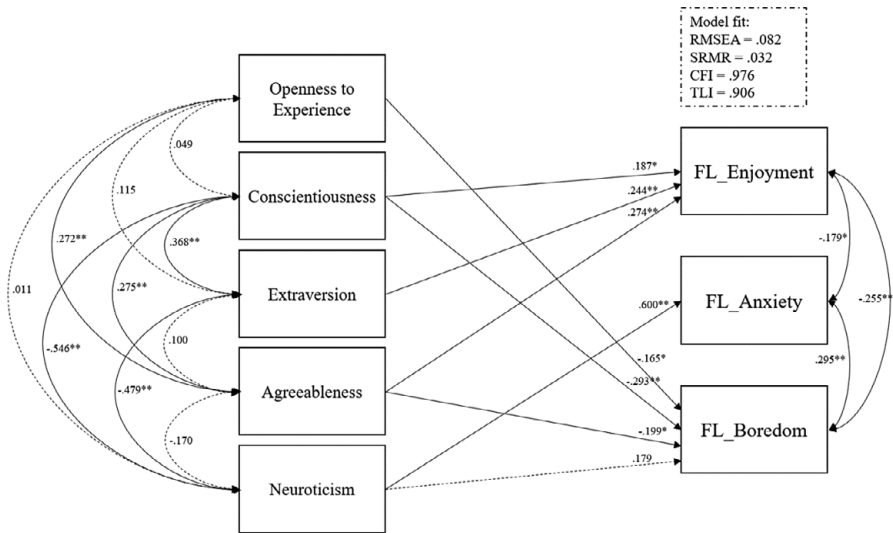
Model fit:
RMSEA = .082
SRMR = .032
CFI = .976
TLI = .906

Openness to Experience

Conscientiousness

Extraversion

Agreeableness

Neuroticism

FL_Enjoyment

FL_Anxiety

FL_Boredom

.049
.115
.272**
.368**
.011
.275**
.100
-.546**
-.479**
-.170

.187*
.244**
.274**
.600**
-.165*
-.293**
-.199*
.179

-.179*
-.255**
.295**